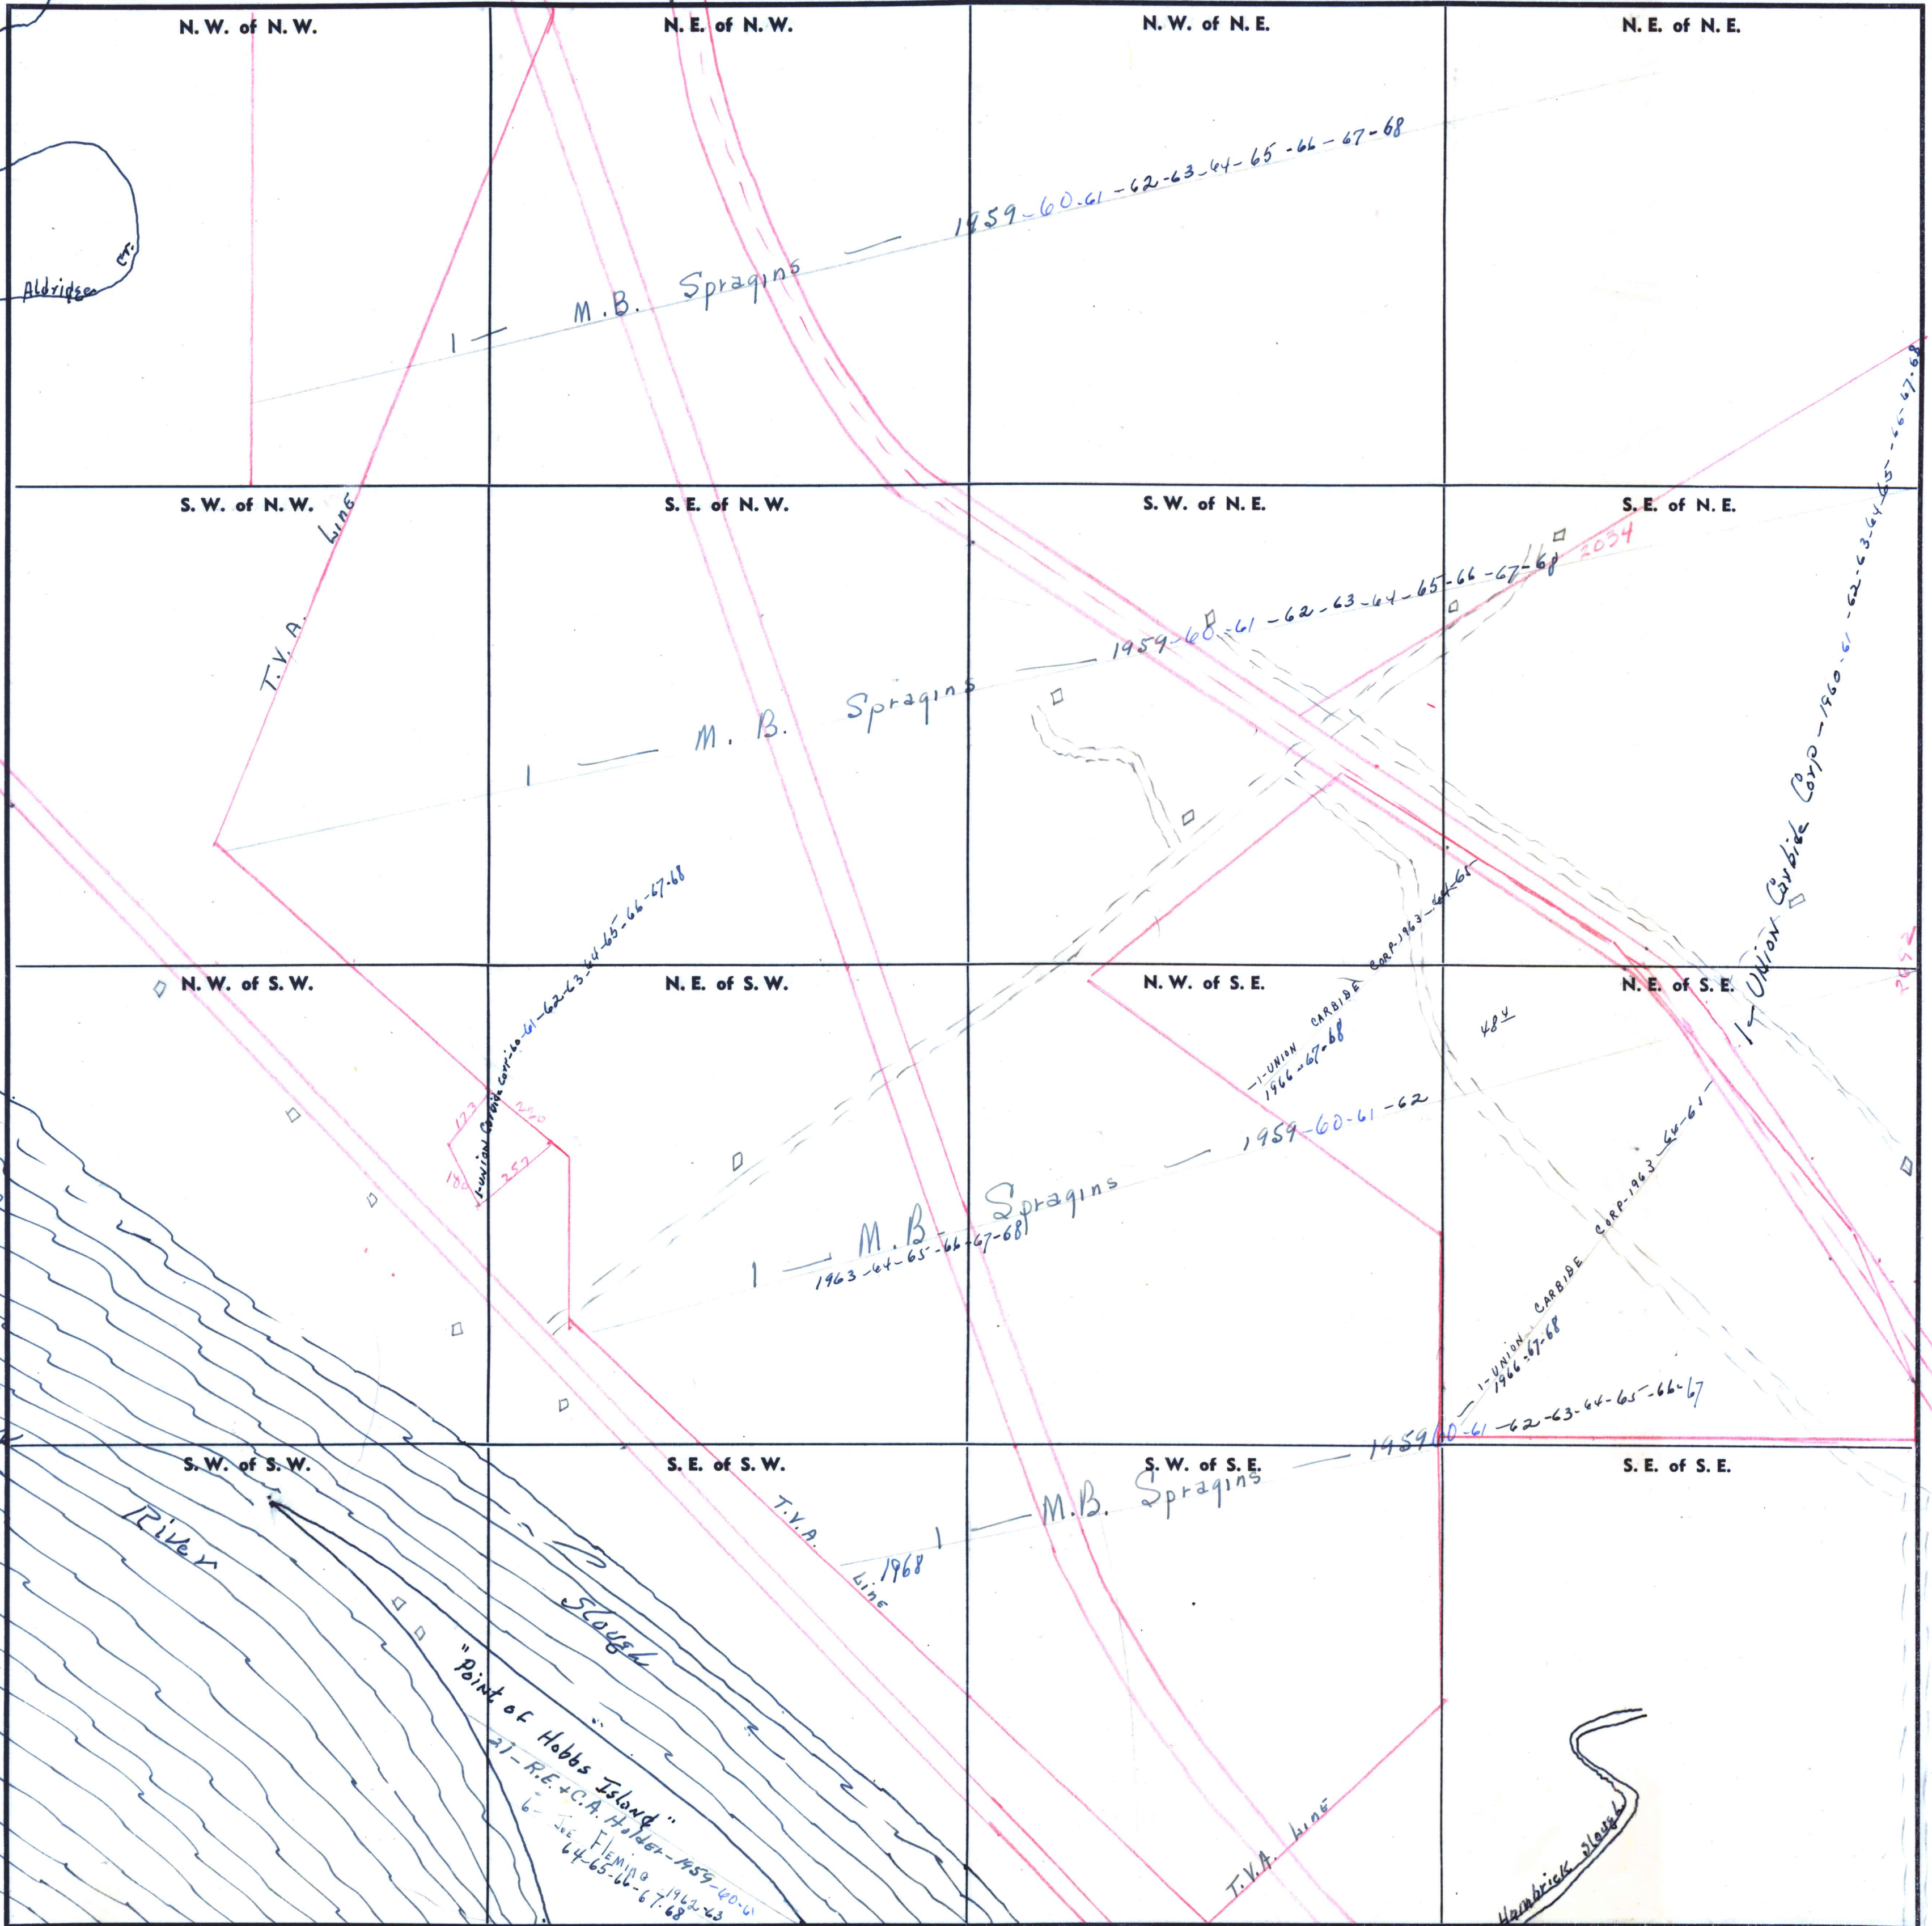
N. W. of N. W.

N. E. of N. W.

N. W. of N. E.

N. E. of N. E.

Aldridges Crk.

1 — M. B. Spragins — 1959-60-61-62-63-64-65-66-67-68

S. W. of N. W.

S. E. of N. W.

S. W. of N. E.

S. E. of N. E.

T. V. A. Line

1 — M. B. Spragins — 1959-60-61-62-63-64-65-66-67-68

2034

1-Union Carbide Corp-1960-61-62-63-64-65-66-67-68

N. W. of S. W.

N. E. of S. W.

N. W. of S. E.

N. E. of S. E.

1-Union Carbide Corp-60-61-62-63-64-65-66-67-68

123

200

182

257

Corp. 1963-64-65

1-Union Carbide 1966-67-68

484

1 — M. B. Spragins — 1959-60-61-62

1963-64-65-66-67-68

Corp. 1963-64-65

1-Union Carbide 1966-67-68

1959-60-61-62-63-64-65-66-67

S. W. of S. W.

S. E. of S. W.

S. W. of S. E.

S. E. of S. E.

River

Slough

T.V.A. Line

1968

1 — M.B. Spragins

"Point of Hobbs Island"

21-R.E.+C.A. Holder-1959-60-61

6-Joe Fleming 1962-63 64-65-66-67-68

T.V.A. Line

Hambrick Slough